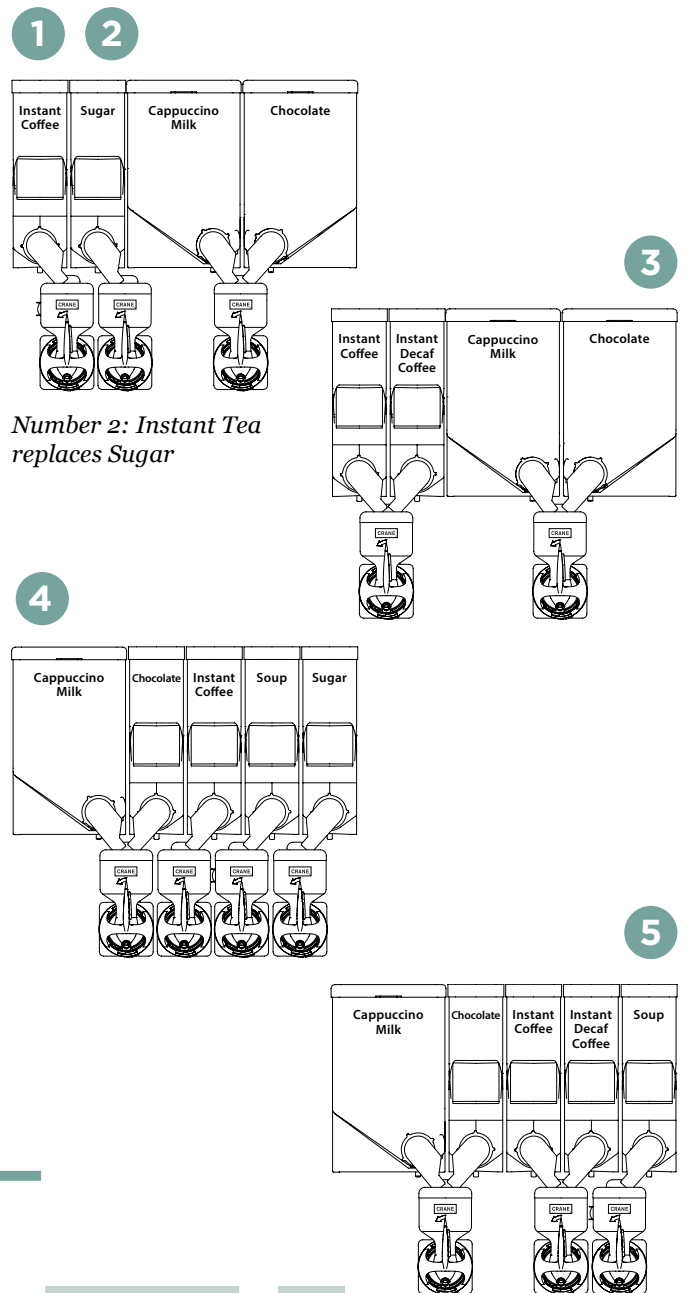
1 2

Instant Coffee | Sugar | Cappuccino Milk | Chocolate

CRANE CRANE CRANE

Number 2: Instant Tea replaces Sugar

3

Instant Coffee | Instant Decaf Coffee | Cappuccino Milk | Chocolate

CRANE CRANE

4

Cappuccino Milk | Chocolate | Instant Coffee | Soup | Sugar

CRANE CRANE CRANE CRANE

5

Cappuccino Milk | Chocolate | Instant Coffee | Instant Decaf Coffee | Soup

CRANE CRANE CRANE